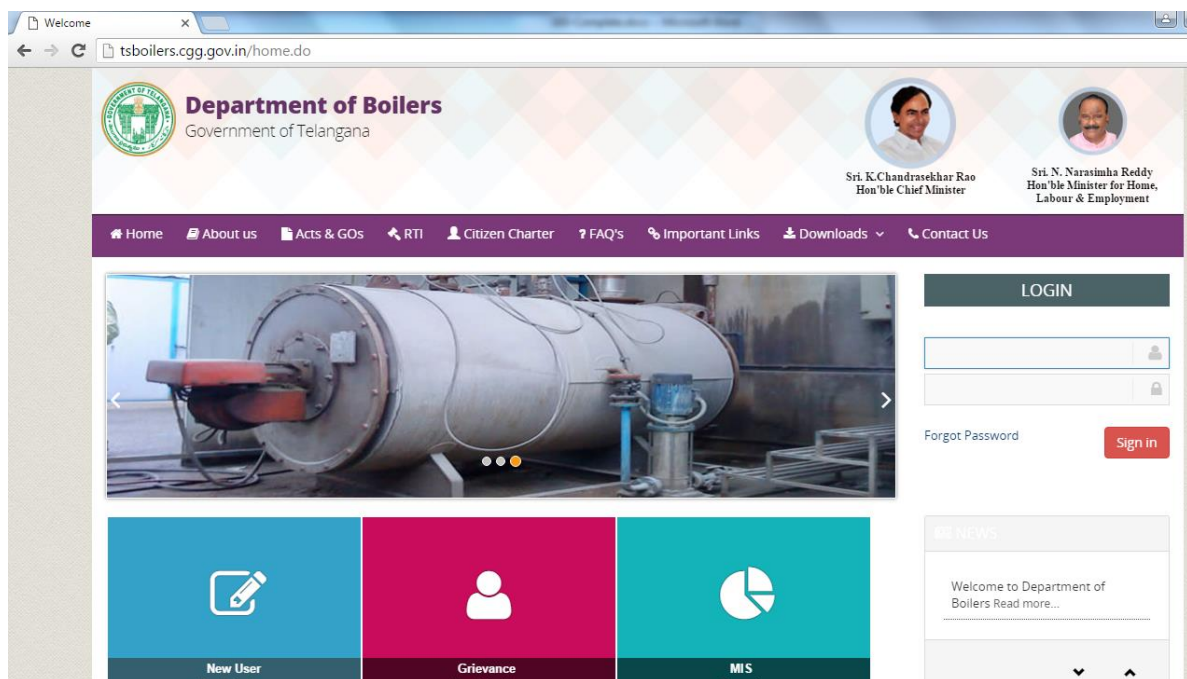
Welcome

tsboilers.cgg.gov.in/home.do

GOVERNMENT OF TELANGANA

Department of Boilers
Government of Telangana

Sri. K.Chandrasekhar Rao
Hon'ble Chief Minister

Sri. N. Narasimha Reddy
Hon'ble Minister for Home, Labour & Employment

Home About us Acts & GOs RTI Citizen Charter FAQ's Important Links Downloads Contact Us

LOGIN

Forgot Password

Sign in

NEWS

Welcome to Department of Boilers Read more...

New User

Grievance

MIS